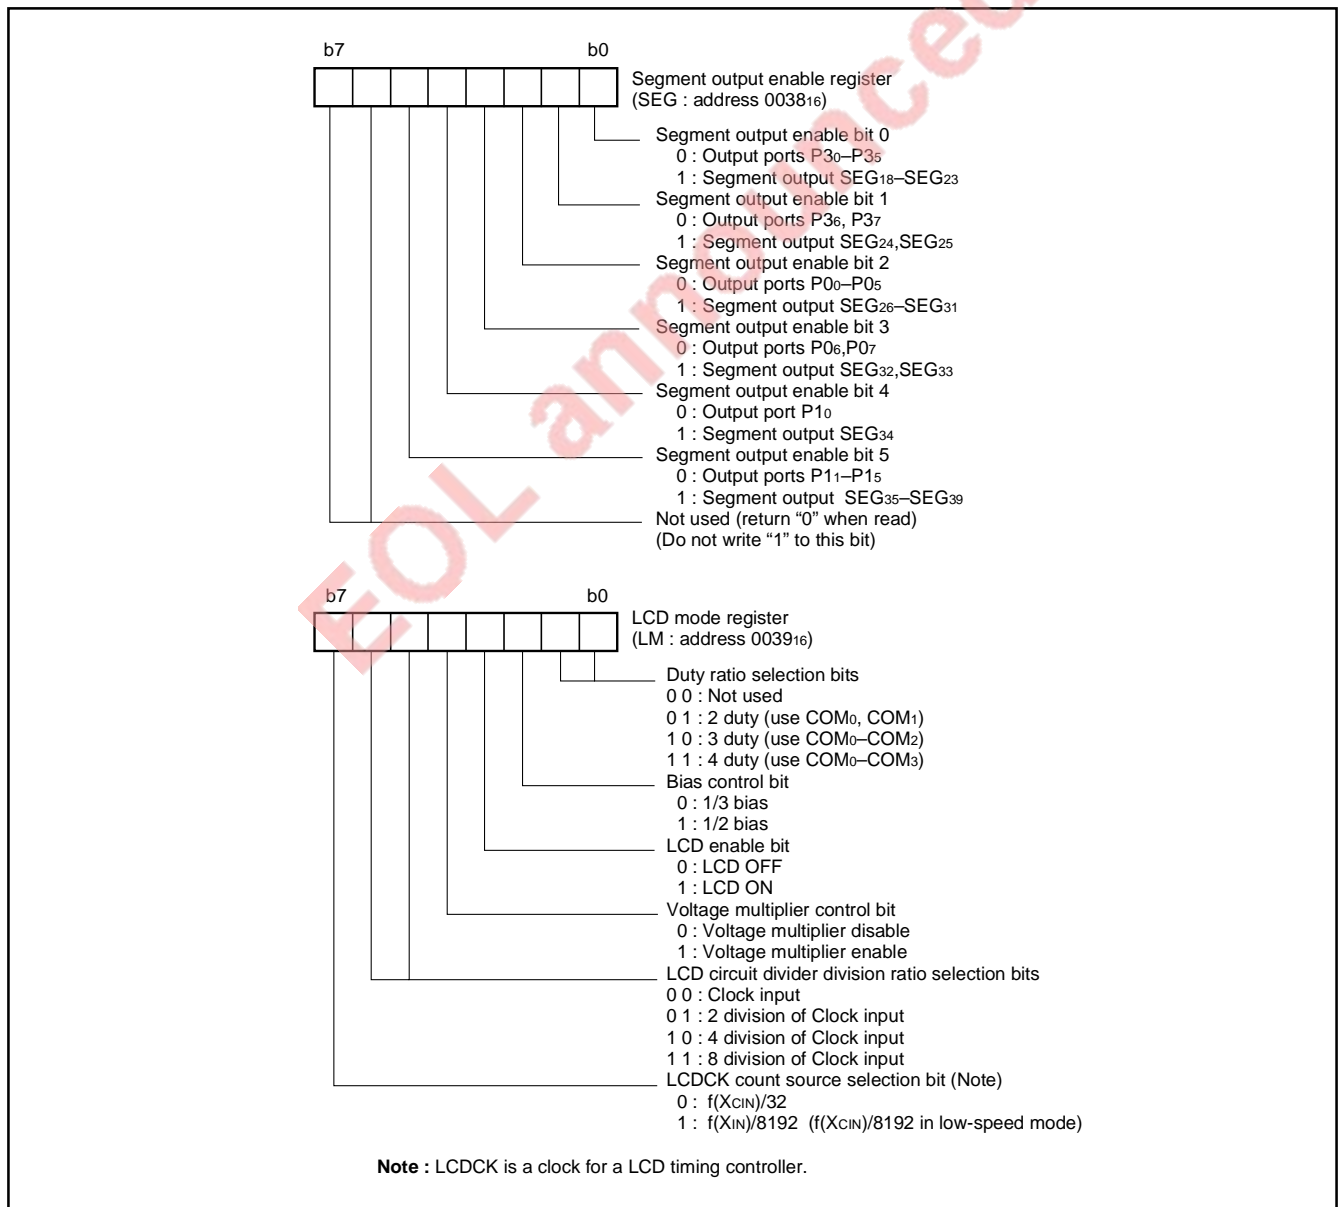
b7 b0

Segment output enable register (SEG : address $0038_{16}$)

Segment output enable bit 0
0 : Output ports $P3_0$–$P3_5$
1 : Segment output $SEG_{18}$–$SEG_{23}$

Segment output enable bit 1
0 : Output ports $P3_6$, $P3_7$
1 : Segment output $SEG_{24}$,$SEG_{25}$

Segment output enable bit 2
0 : Output ports $P0_0$–$P0_5$
1 : Segment output $SEG_{26}$–$SEG_{31}$

Segment output enable bit 3
0 : Output ports $P0_6$,$P0_7$
1 : Segment output $SEG_{32}$,$SEG_{33}$

Segment output enable bit 4
0 : Output port $P1_0$
1 : Segment output $SEG_{34}$

Segment output enable bit 5
0 : Output ports $P1_1$–$P1_5$
1 : Segment output $SEG_{35}$–$SEG_{39}$

Not used (return “0” when read)
(Do not write “1” to this bit)

EOL announced

b7 b0

LCD mode register (LM : address $0039_{16}$)

Duty ratio selection bits
0 0 : Not used
0 1 : 2 duty (use $COM_0$, $COM_1$)
1 0 : 3 duty (use $COM_0$–$COM_2$)
1 1 : 4 duty (use $COM_0$–$COM_3$)

Bias control bit
0 : 1/3 bias
1 : 1/2 bias

LCD enable bit
0 : LCD OFF
1 : LCD ON

Voltage multiplier control bit
0 : Voltage multiplier disable
1 : Voltage multiplier enable

LCD circuit divider division ratio selection bits
0 0 : Clock input
0 1 : 2 division of Clock input
1 0 : 4 division of Clock input
1 1 : 8 division of Clock input

LCDCK count source selection bit (Note)
0 : $f(X_{CIN})/32$
1 : $f(X_{IN})/8192$ ($f(X_{CIN})/8192$ in low-speed mode)

Note : LCDCK is a clock for a LCD timing controller.